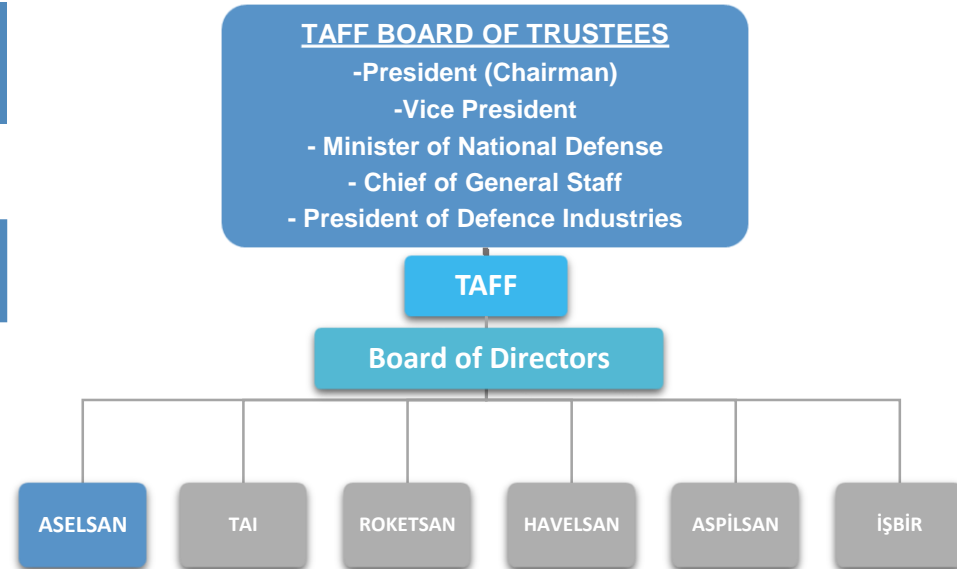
TAFF BOARD OF TRUSTEES
-President (Chairman)
-Vice President
- Minister of National Defense
- Chief of General Staff
- President of Defence Industries

TAFF

Board of Directors

ASELSAN

TAI

ROKETSAN

HAVELSAN

ASPİLSAN

İŞBİR